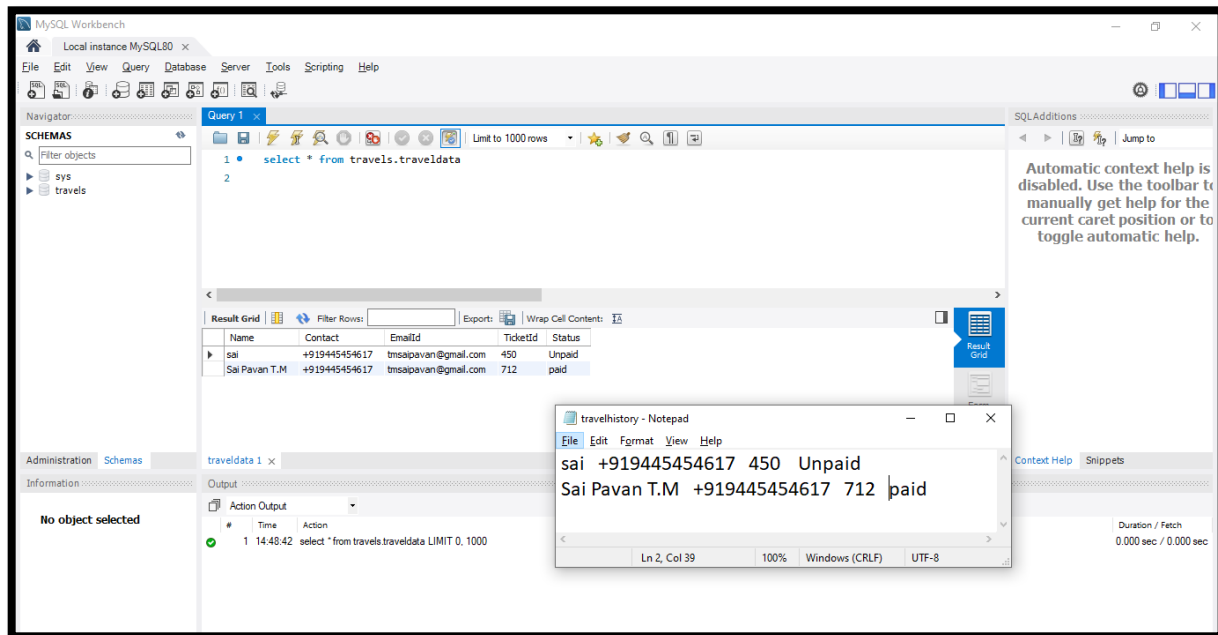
MySQL Workbench

Local instance MySQL80 ×

File Edit View Query Database Server Tools Scripting Help

Navigator

SCHEMAS

Filter objects

sys
travels

Query 1 ×

Limit to 1000 rows

1 select * from travels.traveldata
2

SQLAdditions

Jump to

Automatic context help is disabled. Use the toolbar to manually get help for the current caret position or to toggle automatic help.

Result Grid | Filter Rows: | Export: | Wrap Cell Content:

| Name | Contact | EmailId | TicketId | Status |
|---|---|---|---|---|
| sai | +919445454617 | tmsaipavan@gmail.com | 450 | Unpaid |
| Sai Pavan T.M | +919445454617 | tmsaipavan@gmail.com | 712 | paid |

Result Grid

Administration Schemas

Information

No object selected

traveldata 1 ×

Output

Action Output

| # | Time | Action | Duration / Fetch |
|---|---|---|---|
| 1 | 14:48:42 | select * from travels.traveldata LIMIT 0, 1000 | 0.000 sec / 0.000 sec |

Context Help Snippets

travelhistory - Notepad

File Edit Format View Help

sai +919445454617 450 Unpaid
Sai Pavan T.M +919445454617 712 paid

Ln 2, Col 39 100% Windows (CRLF) UTF-8